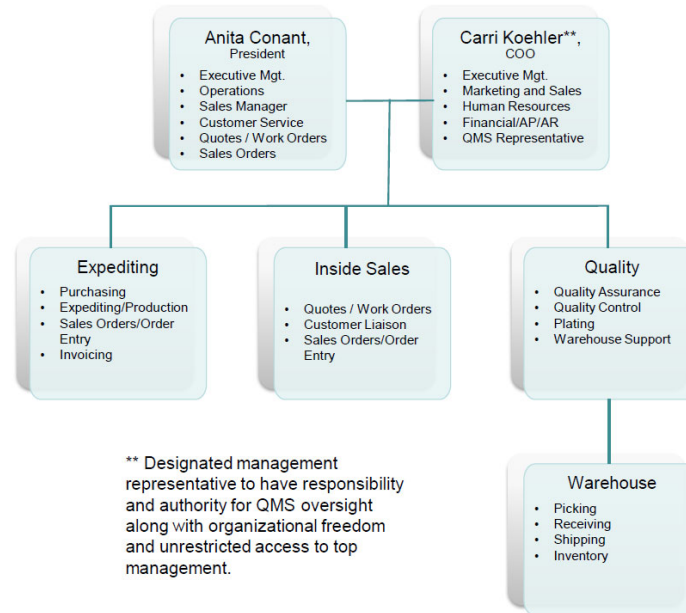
Anita Conant,
President

- Executive Mgt.
- Operations
- Sales Manager
- Customer Service
- Quotes / Work Orders
- Sales Orders

Carri Koehler**,
COO

- Executive Mgt.
- Marketing and Sales
- Human Resources
- Financial/AP/AR
- QMS Representative

Expediting

- Purchasing
- Expediting/Production
- Sales Orders/Order Entry
- Invoicing

Inside Sales

- Quotes / Work Orders
- Customer Liaison
- Sales Orders/Order Entry

Quality

- Quality Assurance
- Quality Control
- Plating
- Warehouse Support

** Designated management representative to have responsibility and authority for QMS oversight along with organizational freedom and unrestricted access to top management.

Warehouse

- Picking
- Receiving
- Shipping
- Inventory